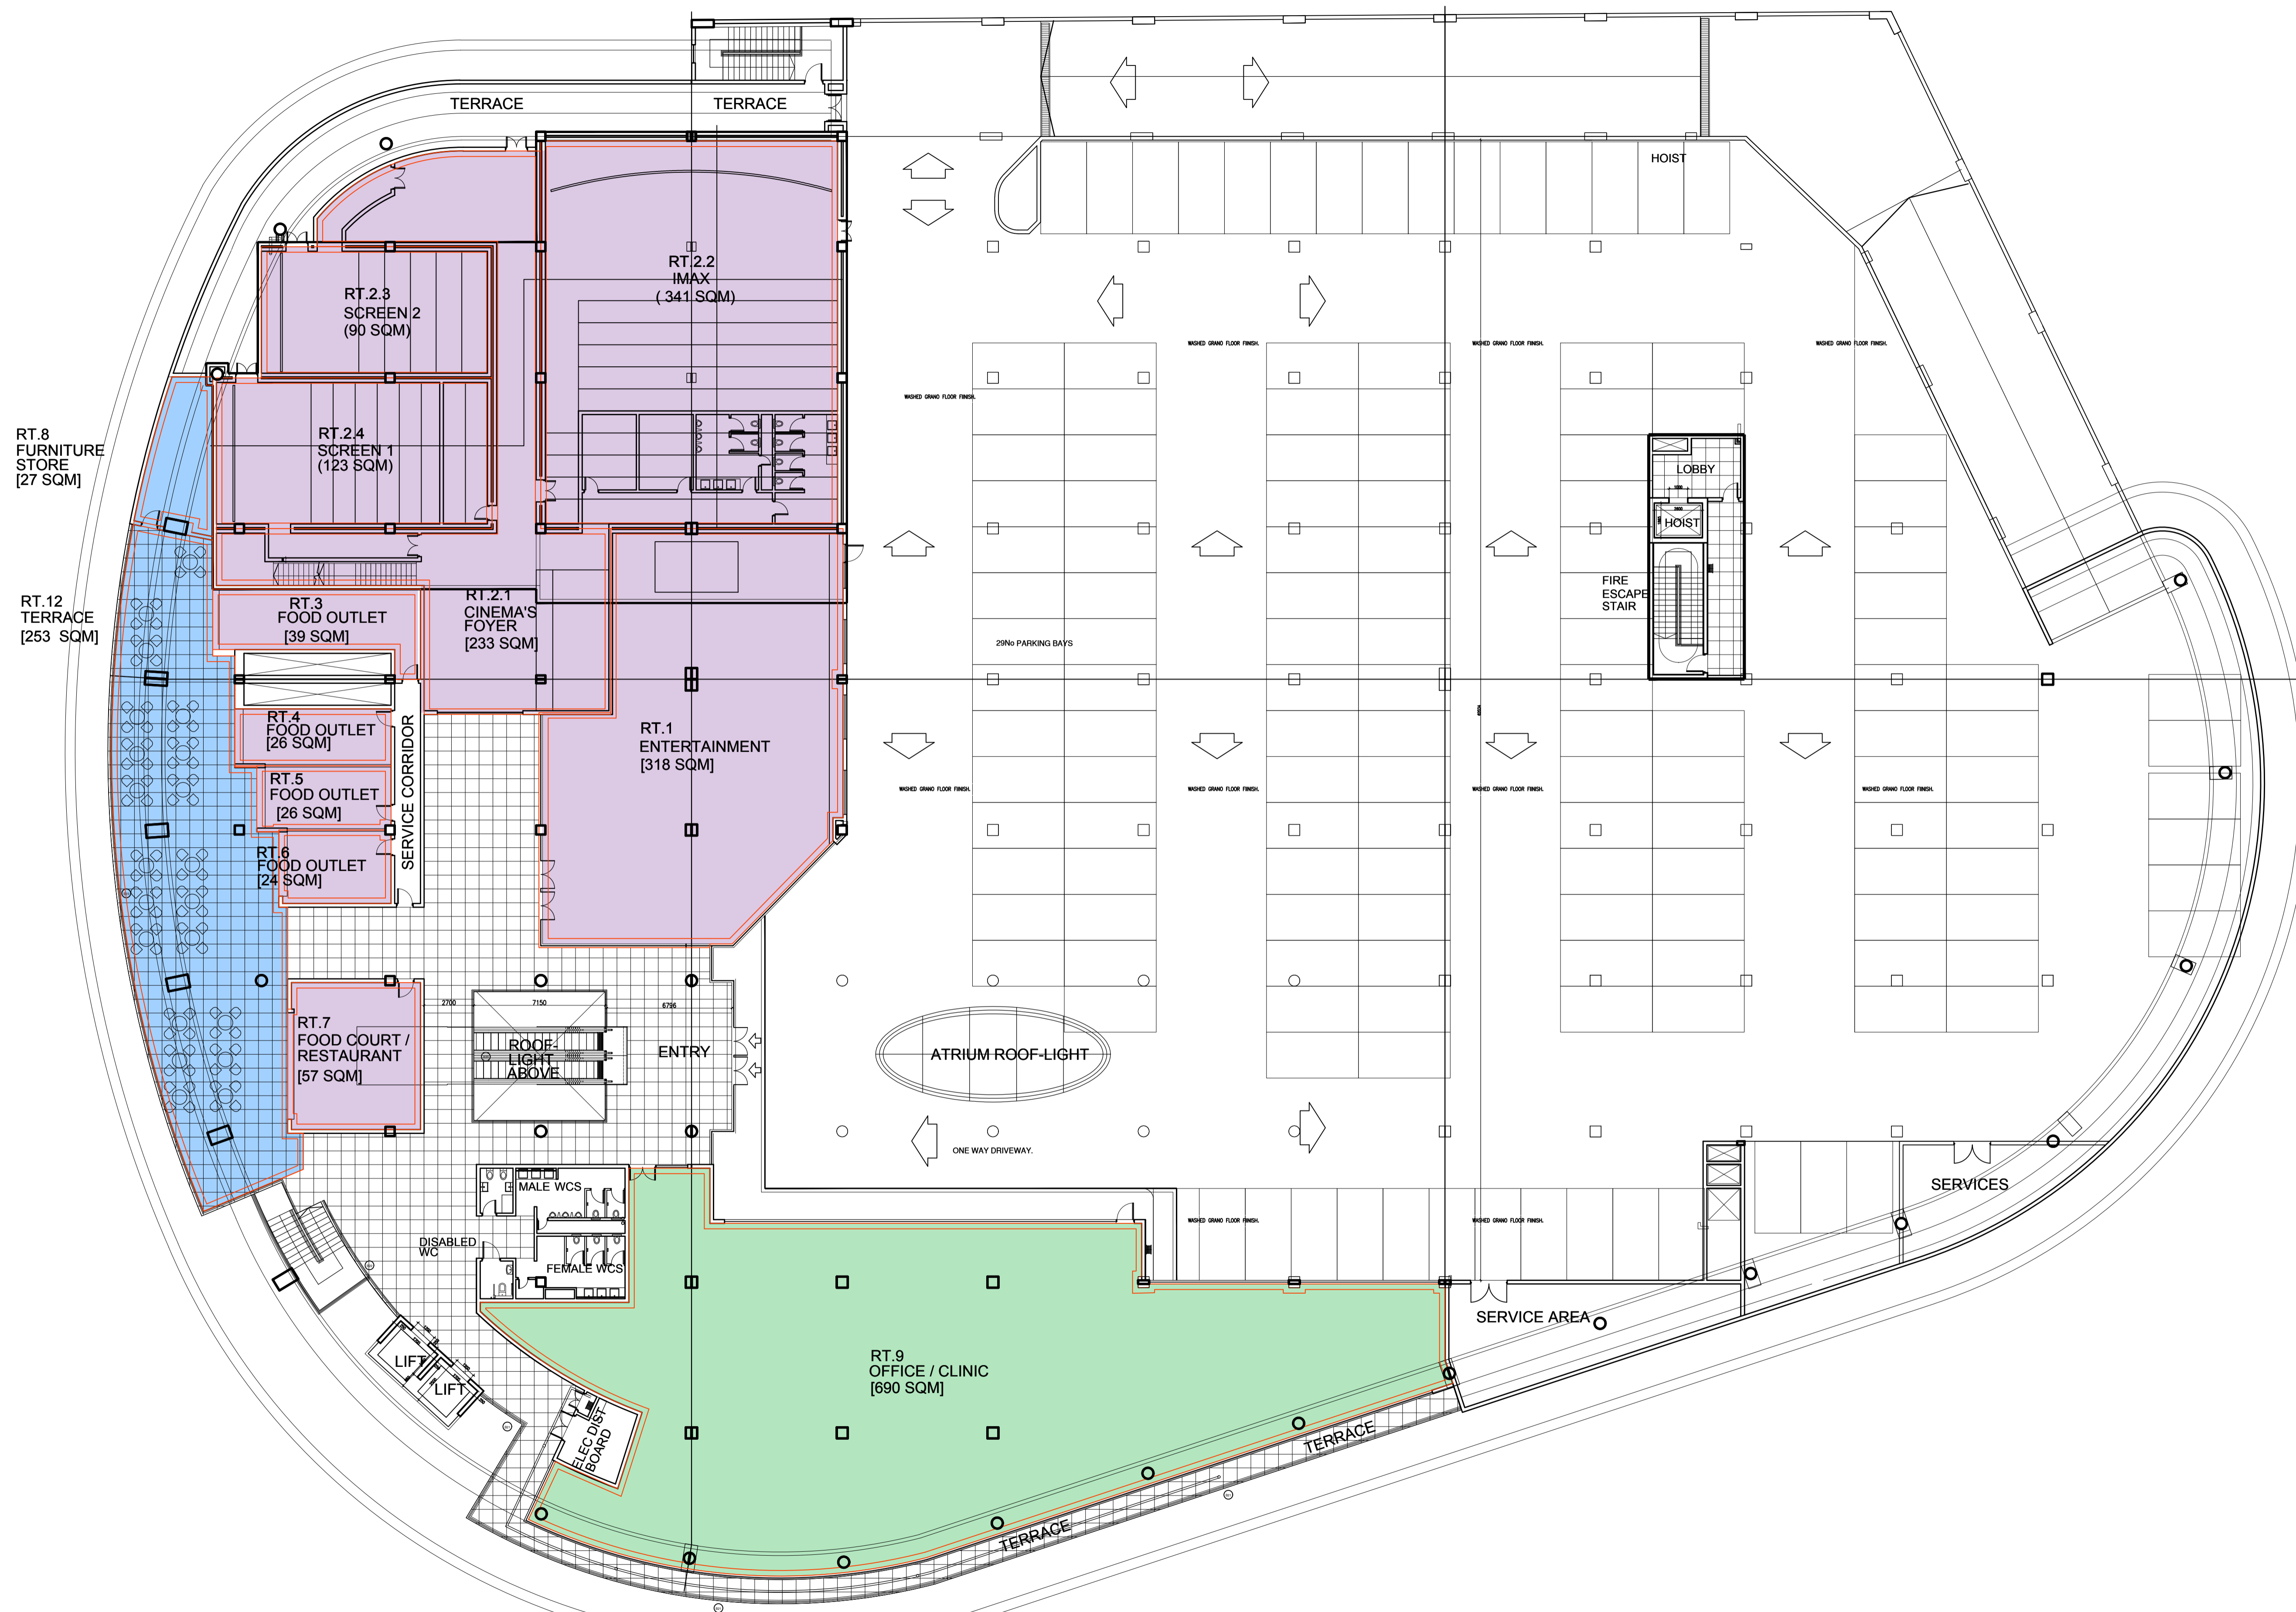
TERRACE

TERRACE

HOIST

RT.2.2
IMAX
( 341 SQM)

RT.2.3
SCREEN 2
(90 SQM)

RT.2.4
SCREEN 1
(123 SQM)

RT.8
FURNITURE
STORE
[27 SQM]

WASHED GRANO FLOOR FINISH.

WASHED GRANO FLOOR FINISH.

WASHED GRANO FLOOR FINISH.

WASHED GRANO FLOOR FINISH.

LOBBY

HOIST

FIRE
ESCAPE
STAIR

RT.12
TERRACE
[253 SQM]

RT.3
FOOD OUTLET
[39 SQM]

RT.2.1
CINEMA'S
FOYER
[233 SQM]

29No PARKING BAYS

RT.4
FOOD OUTLET
[26 SQM]

SERVICE CORRIDOR

RT.1
ENTERTAINMENT
[318 SQM]

RT.5
FOOD OUTLET
[26 SQM]

WASHED GRANO FLOOR FINISH.

WASHED GRANO FLOOR FINISH.

WASHED GRANO FLOOR FINISH.

WASHED GRANO FLOOR FINISH.

RT.6
FOOD OUTLET
[24 SQM]

2700

7150

6796

RT.7
FOOD COURT /
RESTAURANT
[57 SQM]

ROOF-
LIGHT
ABOVE

ENTRY

ATRIUM ROOF-LIGHT

ONE WAY DRIVEWAY.

MALE WCS

SERVICES

WASHED GRANO FLOOR FINISH.

WASHED GRANO FLOOR FINISH.

DISABLED
WC

FEMALE WCS

SERVICE AREA

LIFT

LIFT

RT.9
OFFICE / CLINIC
[690 SQM]

ELEC DIST
BOARD

TERRACE

TERRACE